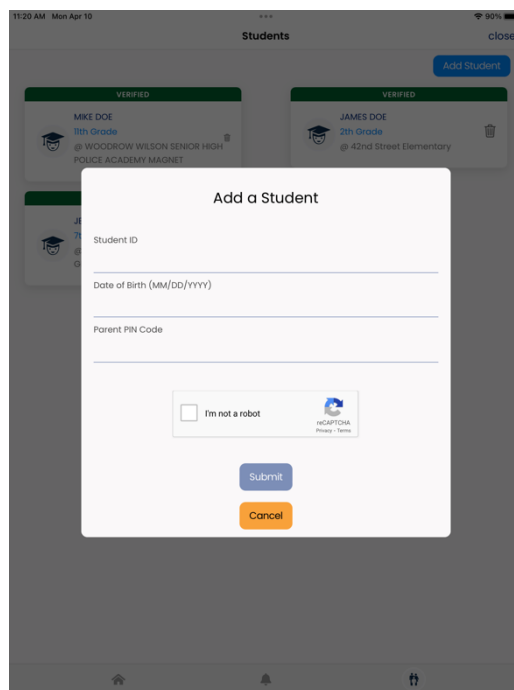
11:20 AM Mon Apr 10

90%

Students

close

Add Student

VERIFIED

MIKE DOE

11th Grade

@ WOODROW WILSON SENIOR HIGH POLICE ACADEMY MAGNET

VERIFIED

JAMES DOE

2th Grade

@ 42nd Street Elementary

JE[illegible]

7t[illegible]

@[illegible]

G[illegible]

Add a Student

Student ID

Date of Birth (MM/DD/YYYY)

Parent PIN Code

I'm not a robot

reCAPTCHA

Privacy - Terms

Submit

Cancel